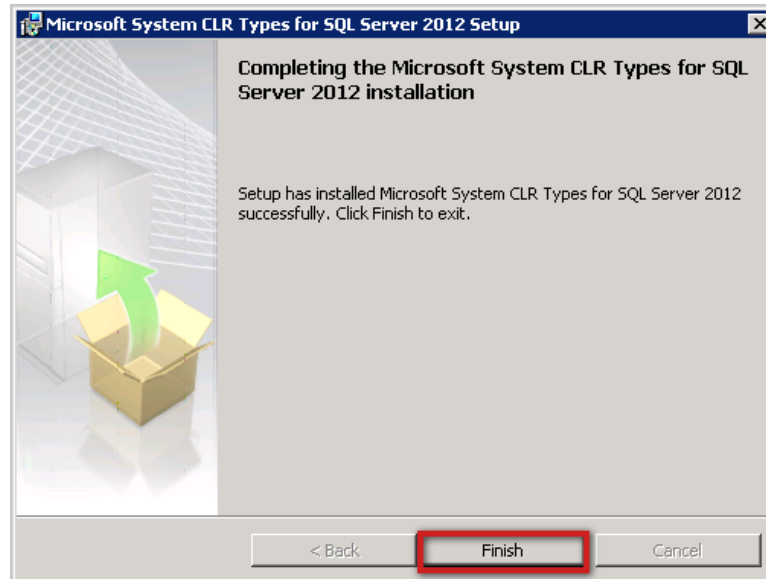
Microsoft System CLR Types for SQL Server 2012 Setup

Completing the Microsoft System CLR Types for SQL Server 2012 installation

Setup has installed Microsoft System CLR Types for SQL Server 2012 successfully. Click Finish to exit.

< Back

Finish

Cancel